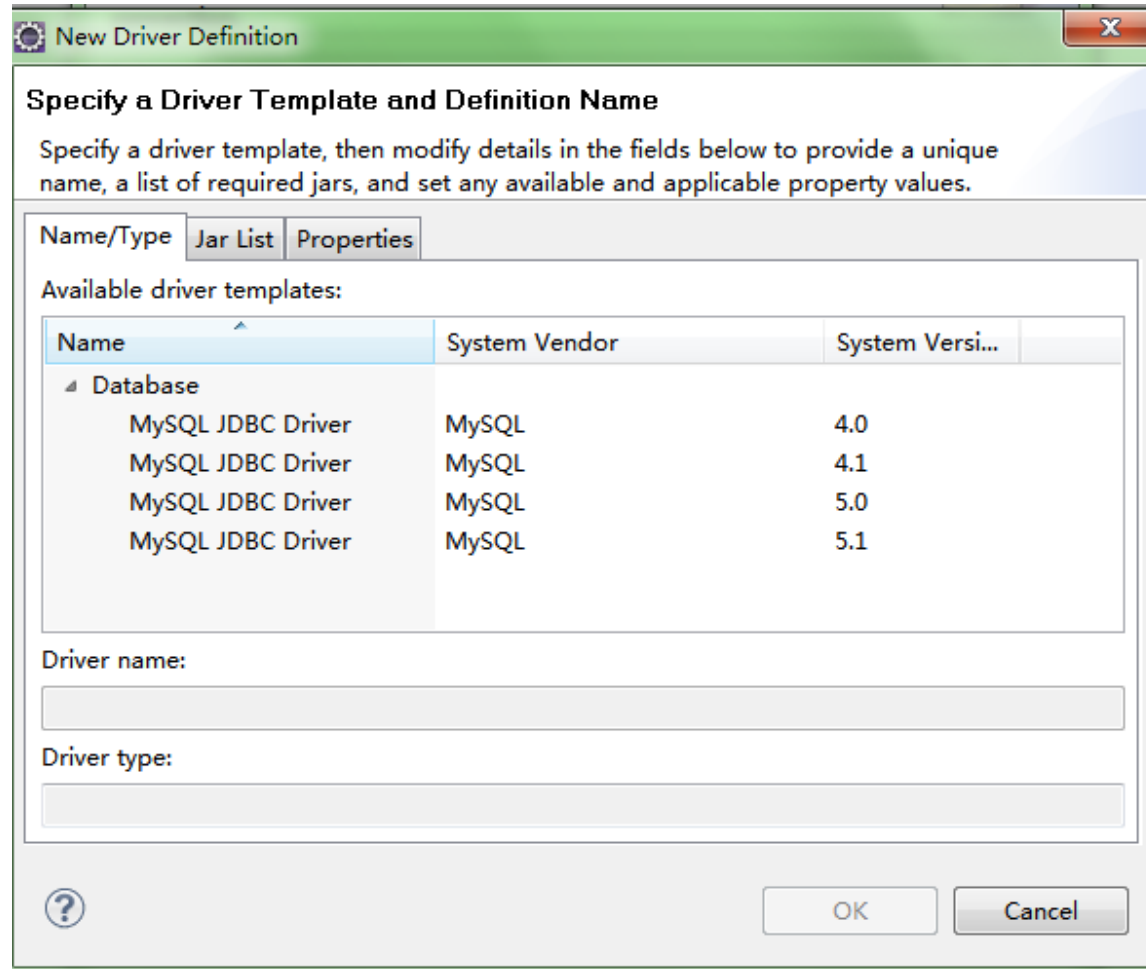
New Driver Definition

Specify a Driver Template and Definition Name

Specify a driver template, then modify details in the fields below to provide a unique name, a list of required jars, and set any available and applicable property values.

Name/Type | Jar List | Properties

Available driver templates:

| Name | System Vendor | System Versi... |
|---|---|---|
| Database | | |
| MySQL JDBC Driver | MySQL | 4.0 |
| MySQL JDBC Driver | MySQL | 4.1 |
| MySQL JDBC Driver | MySQL | 5.0 |
| MySQL JDBC Driver | MySQL | 5.1 |

Driver name:

Driver type:

OK Cancel